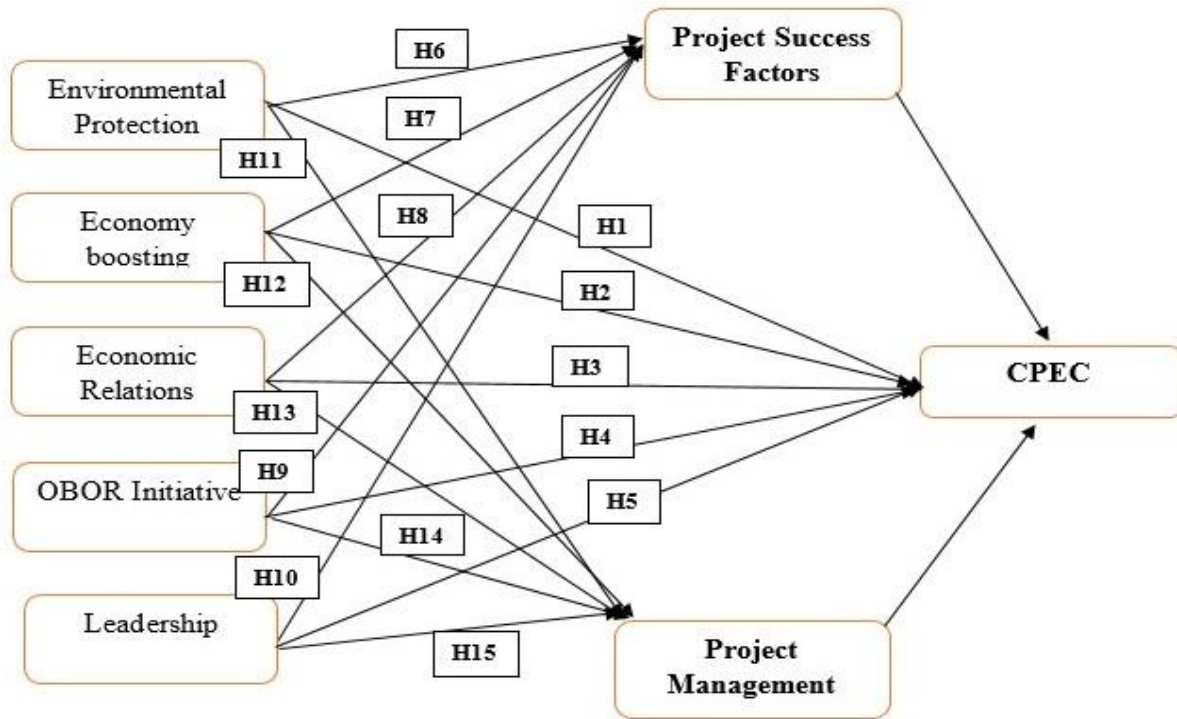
Environmental Protection

H6

Project Success Factors

H7

H11

Economy boosting

H8

H1

H12

H2

Economic Relations

H3

CPEC

H13

H4

H9

OBOR Initiative

H5

H14

H10

Leadership

H15

Project Management